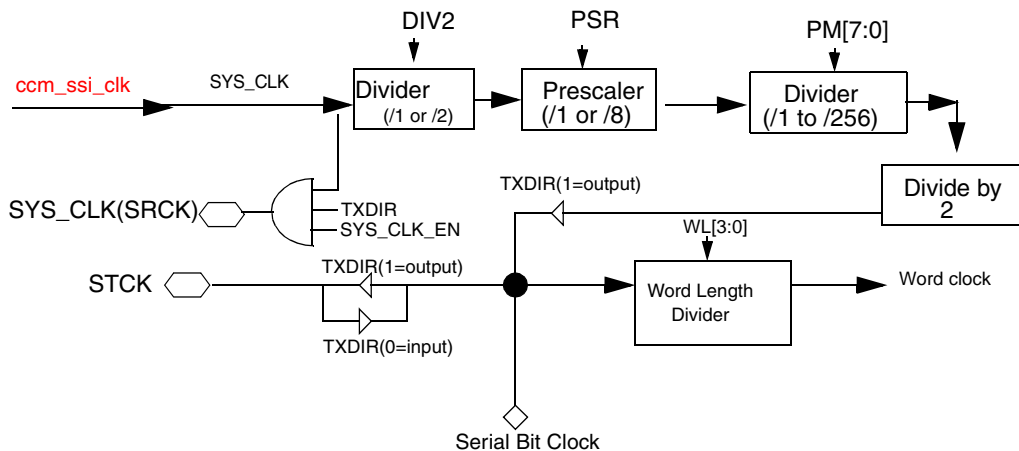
DIV2

PSR

PM[7:0]

ccm_ssi_clk

SYS_CLK

Divider (/1 or /2)

Prescaler (/1 or /8)

Divider (/1 to /256)

Divide by 2

TXDIR(1=output)

SYS_CLK(SRCK)

TXDIR

SYS_CLK_EN

WL[3:0]

STCK

TXDIR(1=output)

Word Length Divider

Word clock

TXDIR(0=input)

Serial Bit Clock